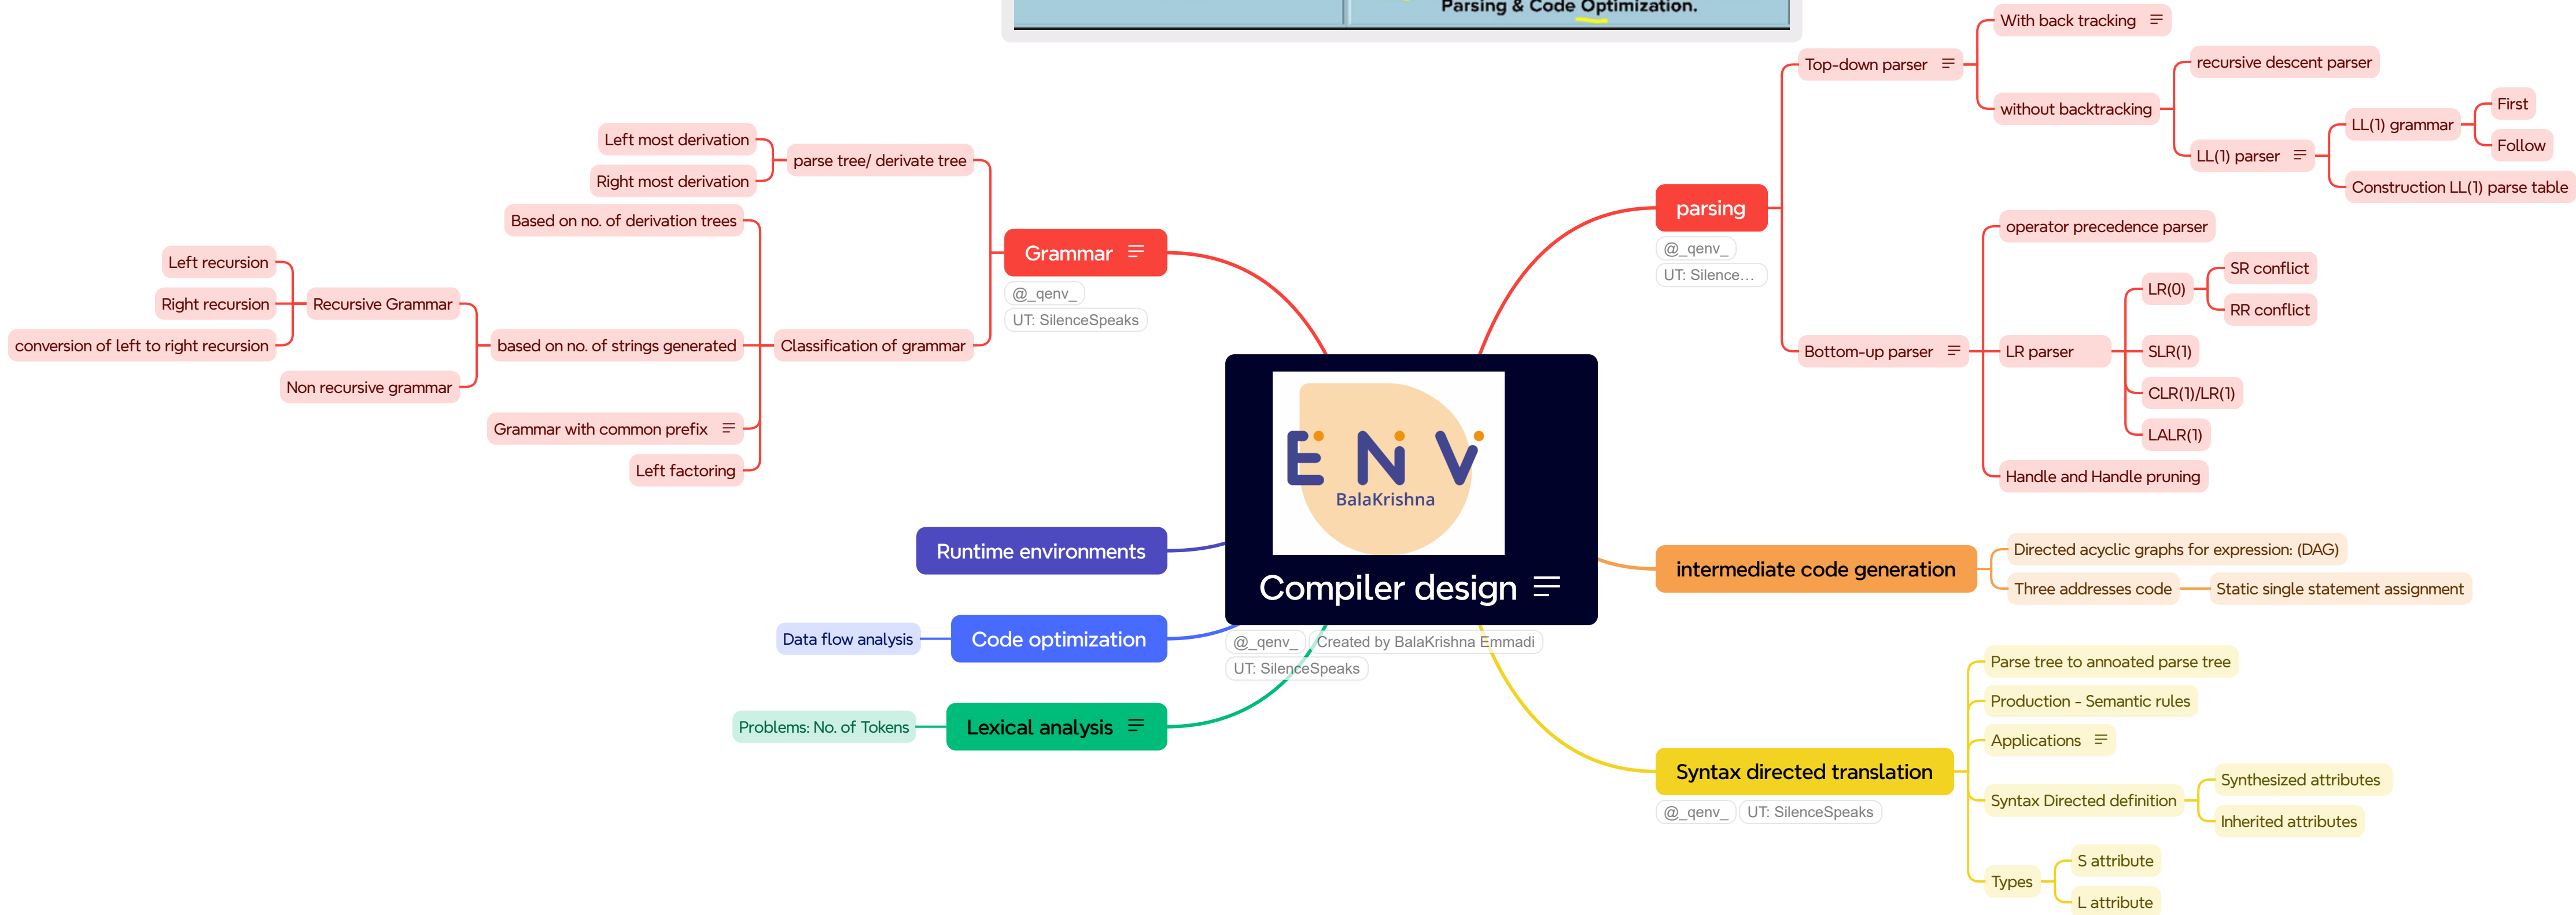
Parsing & Code Optimization.

Compiler design

E N V
BalaKrishna

@_qenv_
Created by BalaKrishna Emmadi
UT: SilenceSpeaks

Grammar
@_qenv_
UT: SilenceSpeaks

parse tree/ derivate tree
Left most derivation
Right most derivation

Classification of grammar
Based on no. of derivation trees
based on no. of strings generated
Recursive Grammar
Left recursion
Right recursion
conversion of left to right recursion
Non recursive grammar
Grammar with common prefix
Left factoring

Runtime environments

Code optimization
Data flow analysis

Lexical analysis
Problems: No. of Tokens

parsing
@_qenv_
UT: Silence…

Top-down parser
With back tracking
without backtracking
recursive descent parser
LL(1) parser
LL(1) grammar
First
Follow
Construction LL(1) parse table

Bottom-up parser
operator precedence parser
LR parser
LR(0)
SR conflict
RR conflict
SLR(1)
CLR(1)/LR(1)
LALR(1)
Handle and Handle pruning

intermediate code generation
Directed acyclic graphs for expression: (DAG)
Three addresses code
Static single statement assignment

Syntax directed translation
@_qenv_
UT: SilenceSpeaks
Parse tree to annoated parse tree
Production - Semantic rules
Applications
Syntax Directed definition
Synthesized attributes
Inherited attributes
Types
S attribute
L attribute